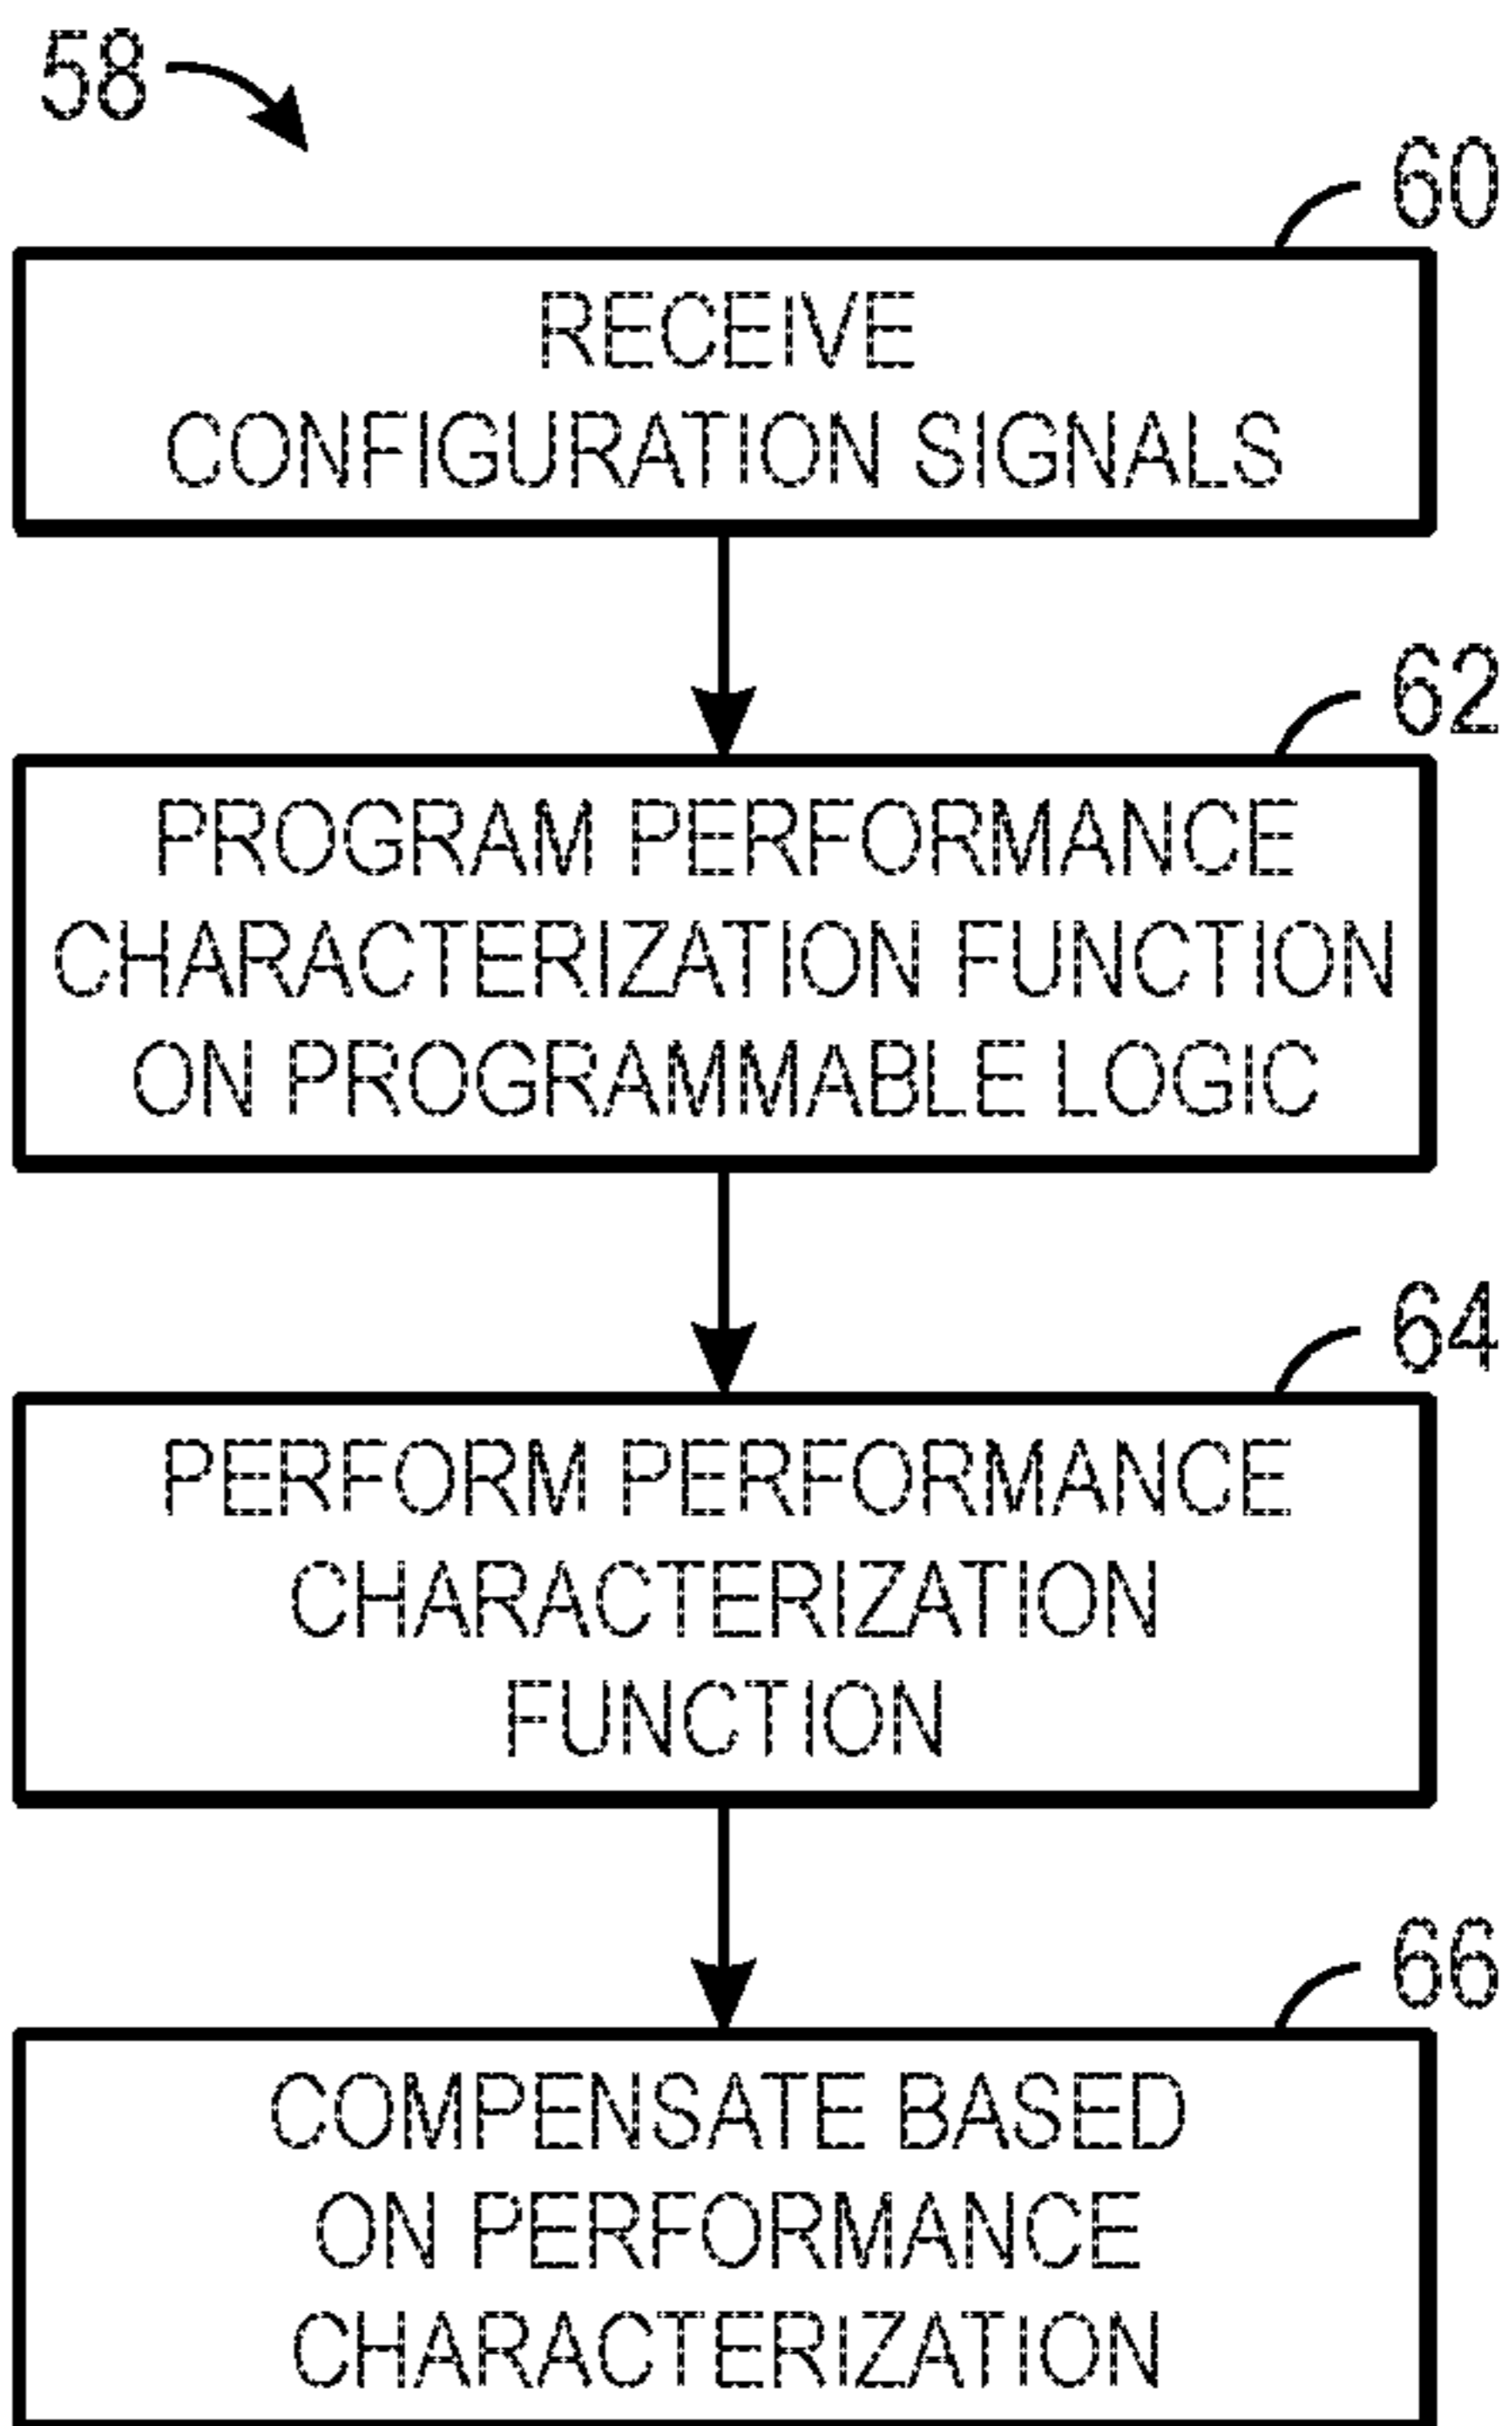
58

60

RECEIVE CONFIGURATION SIGNALS

62

PROGRAM PERFORMANCE CHARACTERIZATION FUNCTION ON PROGRAMMABLE LOGIC

64

PERFORM PERFORMANCE CHARACTERIZATION FUNCTION

66

COMPENSATE BASED ON PERFORMANCE CHARACTERIZATION